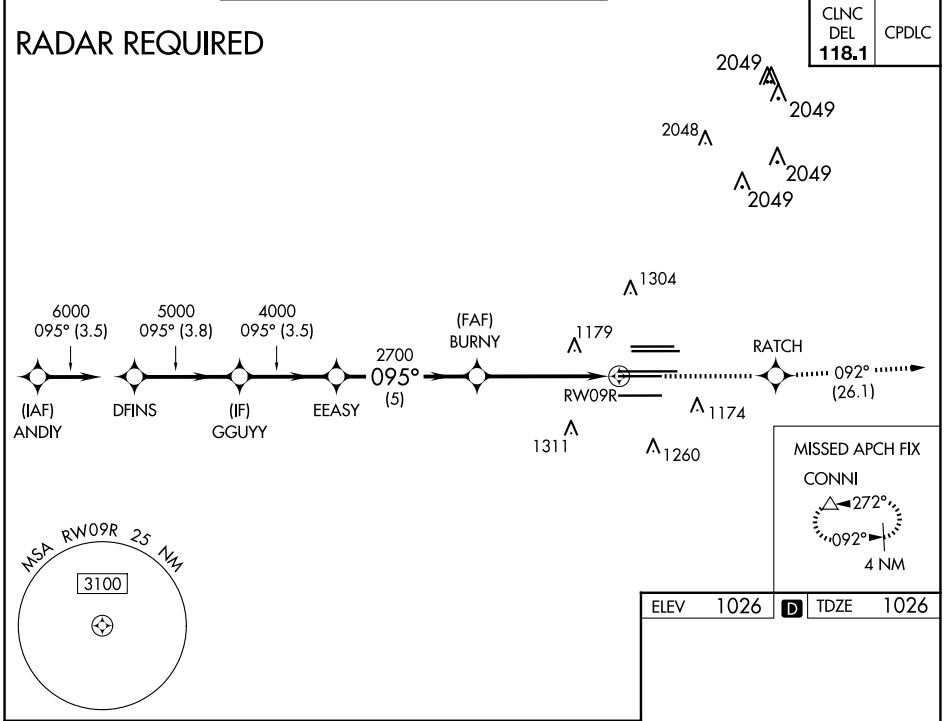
RADAR REQUIRED

| CLNC DEL **118.1** | CPDLC |
|---|---|

2049
2049
2048
2049
2049

1304
1179
1174
1311
1260

6000
095° (3.5)

5000
095° (3.8)

4000
095° (3.5)

2700
095°
(5)

(FAF)
BURNY

RATCH

092°
(26.1)

(IAF)
ANDIY

DFINS

(IF)
GGUYY

EEASY

RW09R

MISSED APCH FIX
CONNI
272°
092°
4 NM

MSA RW09R 25 NM
3100

| ELEV | 1026 | D | TDZE | 1026 |
|---|---|---|---|---|